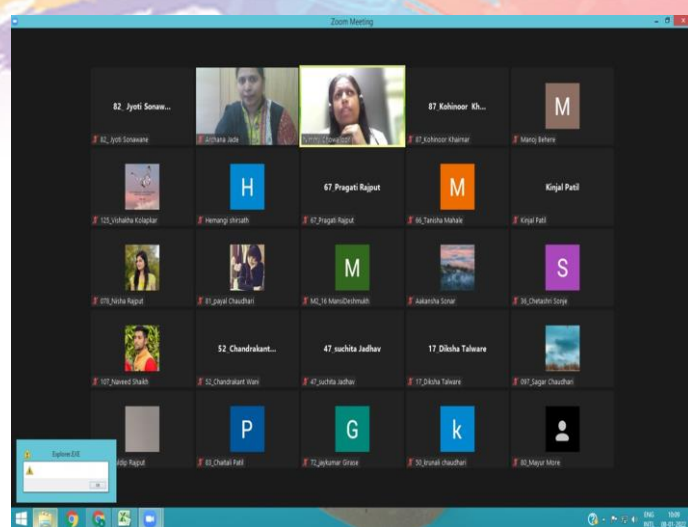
Zoom Meeting

82_Jyoti Sonaw...
82_Jyoti Sonawane
Archana Jade
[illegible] Chowdhari
87_Kohinoor Kh...
87_Kohinoor Khairnar
M
Manoj Behere

125_Vishakha Kolapkar
H
Hemangi shirsath
67_Pragati Rajput
67_Pragati Rajput
M
66_Tanisha Mahale
Kinjal Patil
Kinjal Patil

078_Nisha Rajput
81_payal Chaudhari
M
M2_16 MansiDeshmukh
Aakansha Sonar
S
36_Chetashri Sonje

107_Naveed Shaikh
52_Chandrakant...
52_Chandrakant Wani
47_suchita Jadhav
47_suchita Jadhav
17_Diksha Talware
17_Diksha Talware
097_Sagar Chaudhari

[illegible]dip Rajput
P
83_Chaitali Patil
G
72_jaykumar Girase
k
50_krunali chaudhari
80_Mayur More

Explorer.EXE
OK

ENG
INTL
10:09
08-01-2022